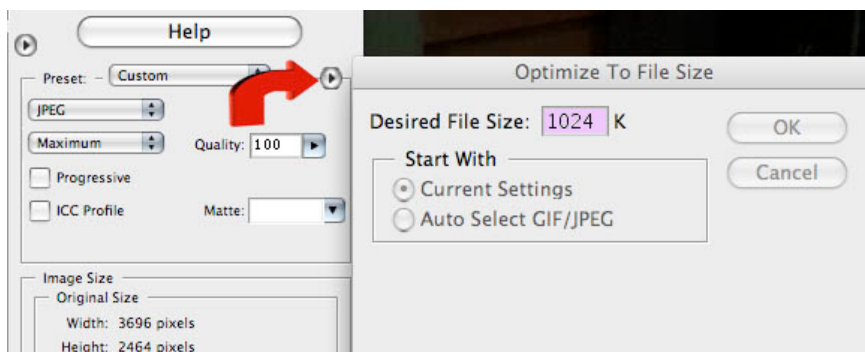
Help

Preset: Custom

JPEG

Maximum

Quality: 100

Progressive

ICC Profile

Matte:

Image Size

Original Size

Width: 3696 pixels

Height: 2464 pixels

Optimize To File Size

Desired File Size: 1024 K

OK

Cancel

Start With

Current Settings

Auto Select GIF/JPEG